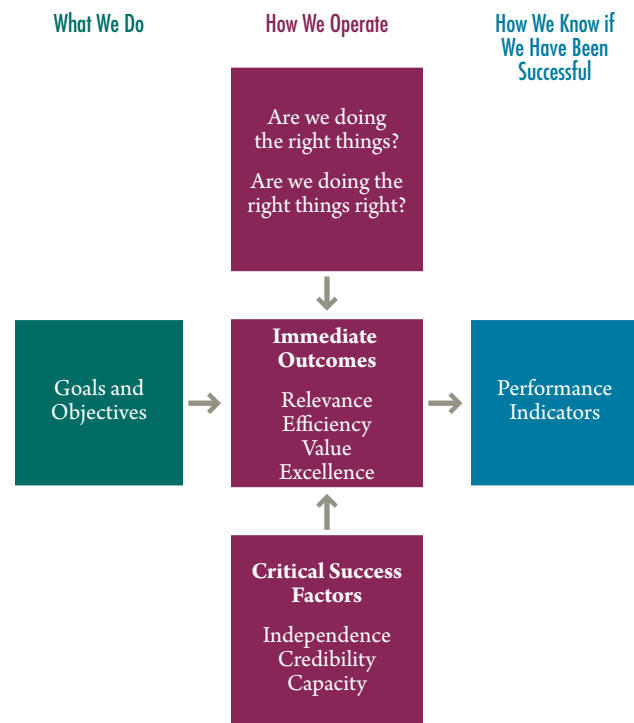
What We Do

How We Operate

How We Know if We Have Been Successful

Are we doing the right things?

Are we doing the right things right?

Goals and Objectives

**Immediate Outcomes**

Relevance
Efficiency
Value
Excellence

Performance Indicators

**Critical Success Factors**

Independence
Credibility
Capacity